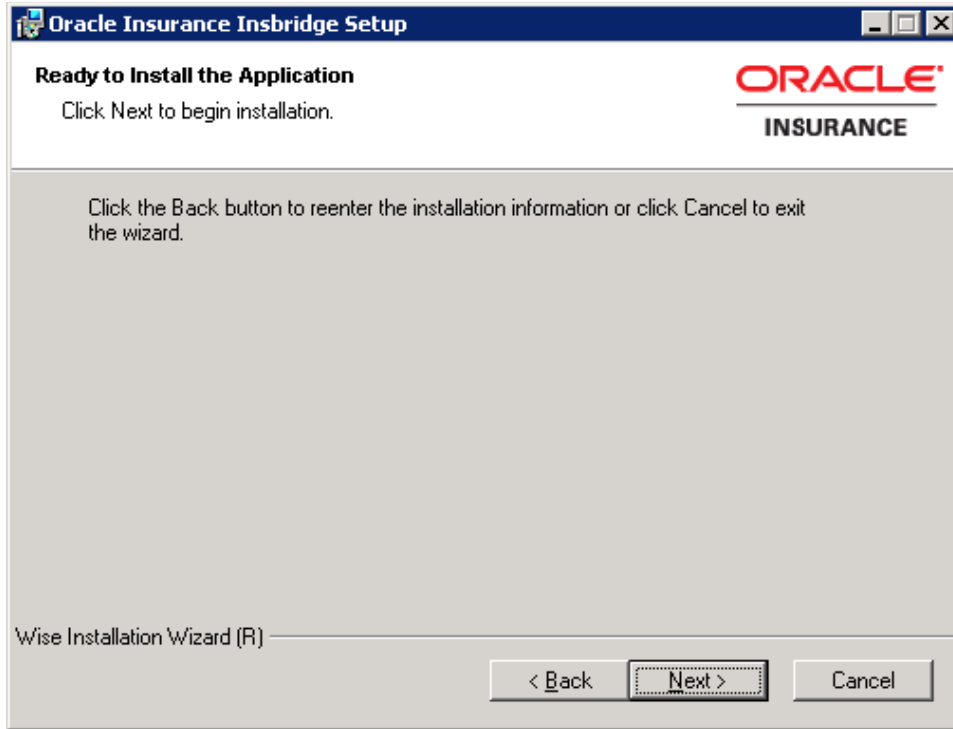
Oracle Insurance Insbridge Setup

Ready to Install the Application

Click Next to begin installation.

ORACLE

INSURANCE

Click the Back button to reenter the installation information or click Cancel to exit the wizard.

Wise Installation Wizard (R)

< Back

Next >

Cancel